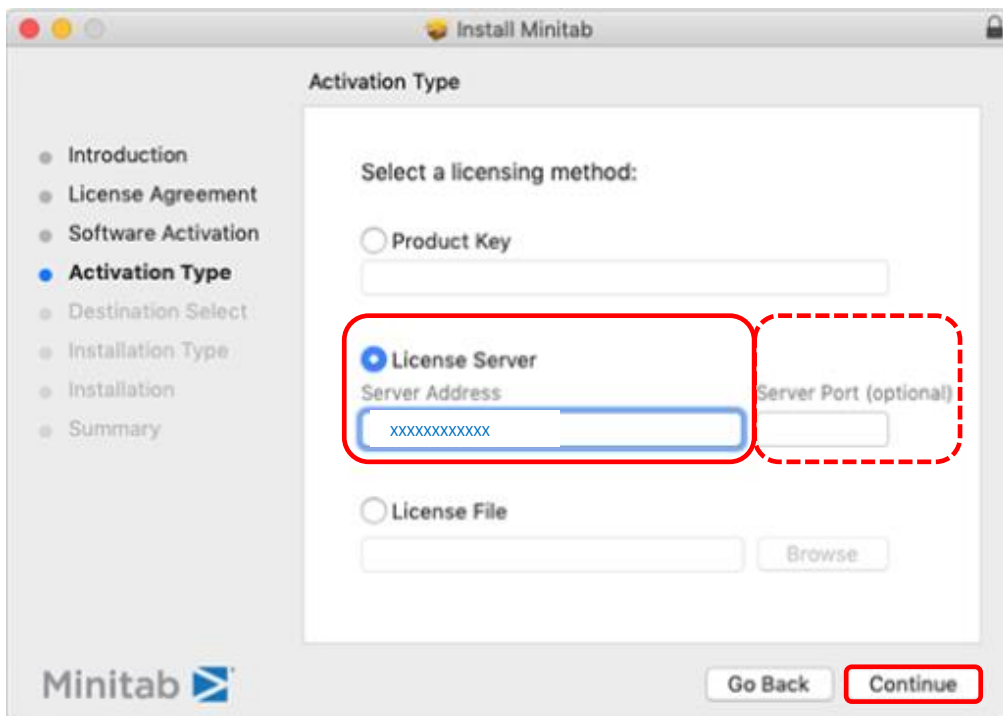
Install Minitab

Activation Type

Introduction
License Agreement
Software Activation
Activation Type
Destination Select
Installation Type
Installation
Summary

Select a licensing method:

Product Key

License Server
Server Address
xxxxxxxxxxxx
Server Port (optional)

License File
Browse

Minitab

Go Back
Continue